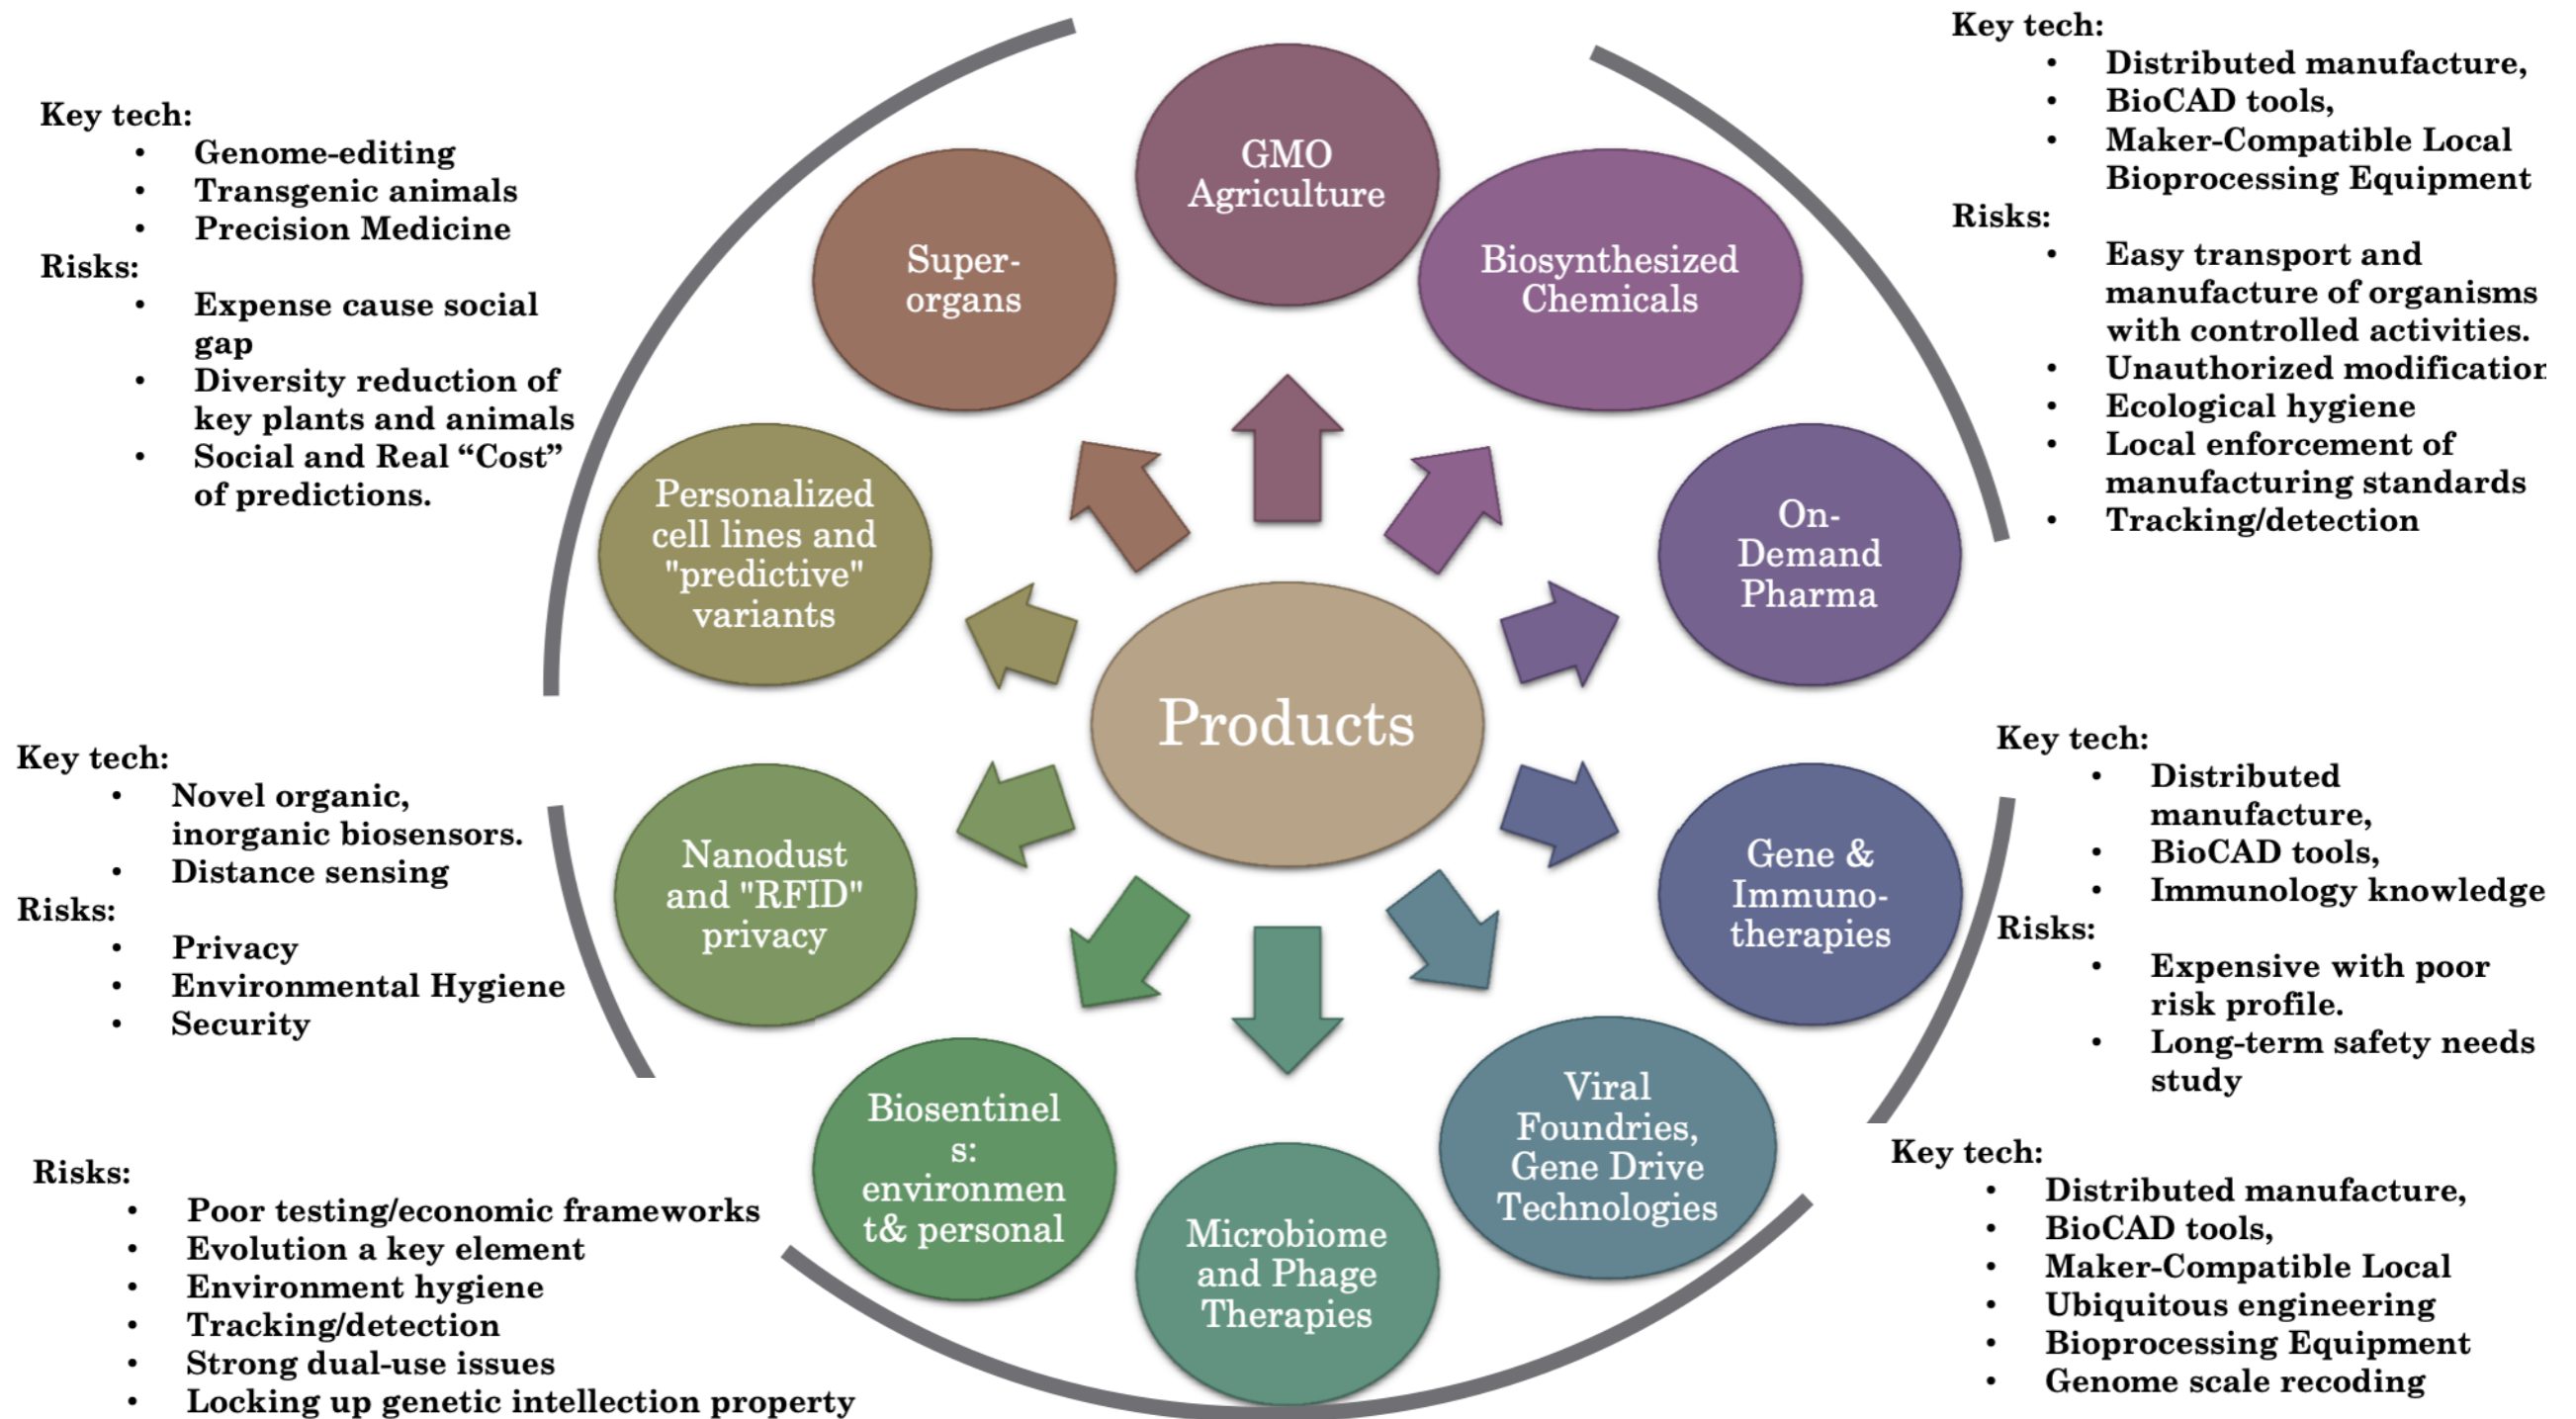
Key tech:
- Genome-editing
- Transgenic animals
- Precision Medicine

Risks:
- Expense cause social gap
- Diversity reduction of key plants and animals
- Social and Real "Cost" of predictions.

Key tech:
- Distributed manufacture,
- BioCAD tools,
- Maker-Compatible Local Bioprocessing Equipment

Risks:
- Easy transport and manufacture of organisms with controlled activities.
- Unauthorized modificatior
- Ecological hygiene
- Local enforcement of manufacturing standards
- Tracking/detection

GMO Agriculture

Super-organs

Biosynthesized Chemicals

Personalized cell lines and "predictive" variants

On-Demand Pharma

Products

Key tech:
- Novel organic, inorganic biosensors.
- Distance sensing

Risks:
- Privacy
- Environmental Hygiene
- Security

Nanodust and "RFID" privacy

Key tech:
- Distributed manufacture,
- BioCAD tools,
- Immunology knowledge

Risks:
- Expensive with poor risk profile.
- Long-term safety needs study

Gene & Immuno-therapies

Biosentinels: environment& personal

Viral Foundries, Gene Drive Technologies

Microbiome and Phage Therapies

Risks:
- Poor testing/economic frameworks
- Evolution a key element
- Environment hygiene
- Tracking/detection
- Strong dual-use issues
- Locking up genetic intellection property

Key tech:
- Distributed manufacture,
- BioCAD tools,
- Maker-Compatible Local
- Ubiquitous engineering
- Bioprocessing Equipment
- Genome scale recoding